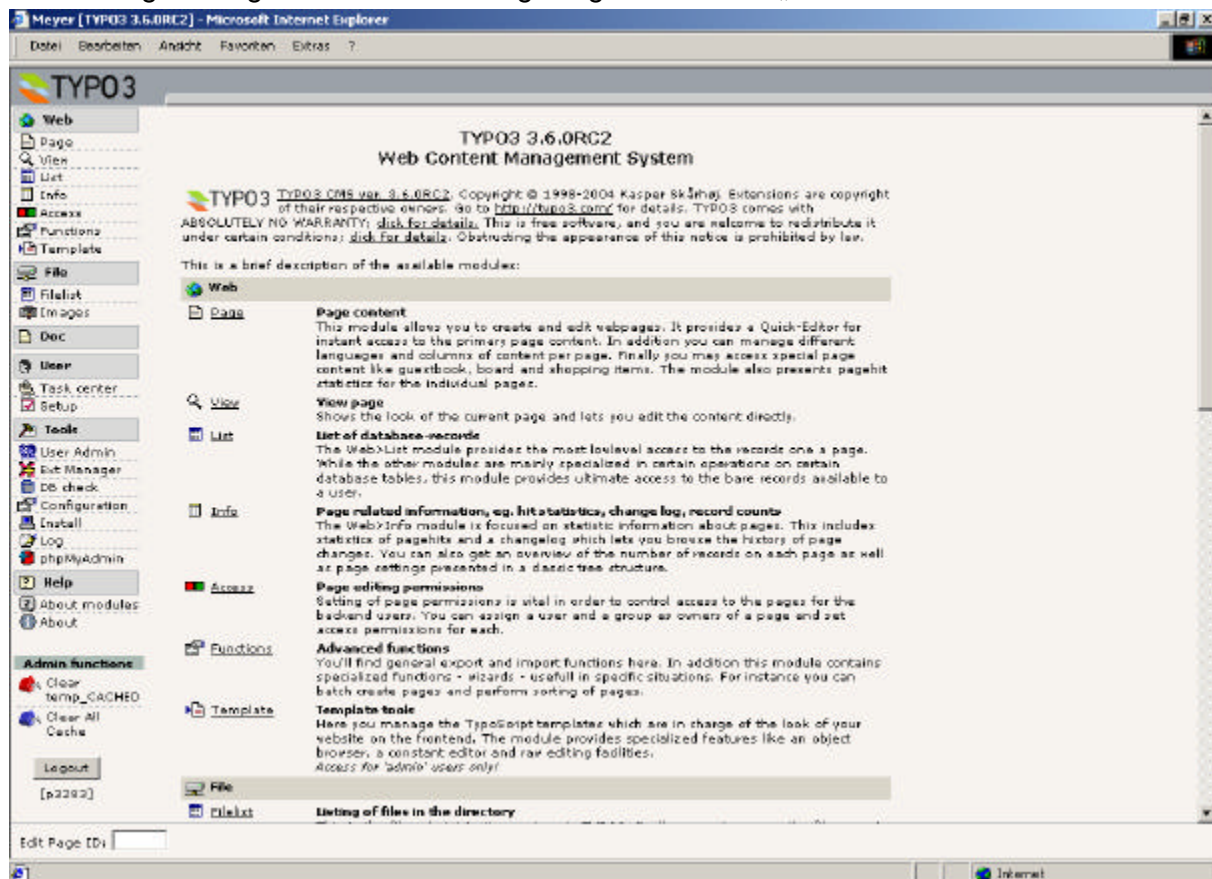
Meyer [TYPO3 3.6.0RC2] - Microsoft Internet Explorer

Datei Bearbeiten Ansicht Favoriten Extras ?

TYPO3

Web
Page
View
List
Info
Access
Functions
Template
File
Filelist
Images
Doc
User
Task center
Setup
Tools
User Admin
Ext Manager
DB check
Configuration
Install
Log
phpMyAdmin
Help
About modules
About

Admin functions
Clear temp_CACHED
Clear All Cache

Logout
[p3283]

TYPO3 3.6.0RC2
Web Content Management System

TYPO3 TYPO3 CMS ver. 3.6.0RC2, Copyright © 1998-2004 Kasper Skårhøj. Extensions are copyright of their respective owners. Go to http://typo3.com/ for details. TYPO3 comes with ABSOLUTELY NO WARRANTY; click for details. This is free software, and you are welcome to redistribute it under certain conditions; click for details. Obstructing the appearance of this notice is prohibited by law.

This is a brief description of the available modules:

Web

Page — Page content
This module allows you to create and edit webpages. It provides a Quick-Editor for instant access to the primary page content. In addition you can manage different languages and columns of content per page. Finally you may access special page content like guestbook, board and shopping items. The module also presents pagehit statistics for the individual pages.

View — View page
Shows the look of the current page and lets you edit the content directly.

List — List of database-records
The Web>List module provides the most lowlevel access to the records one a page. While the other modules are mainly specialized in certain operations on certain database tables, this module provides ultimate access to the bare records available to a user.

Info — Page related information, eg. hit statistics, change log, record counts
The Web>Info module is focused on statistic information about pages. This includes statistics of pagehits and a changelog which lets you browse the history of page changes. You can also get an overview of the number of records on each page as well as page settings presented in a classic tree structure.

Access — Page editing permissions
Setting of page permissions is vital in order to control access to the pages for the backend users. You can assign a user and a group as owners of a page and set access permissions for each.

Functions — Advanced functions
You'll find general export and import functions here. In addition this module contains specialized functions - wizards - usefull in specific situations. For instance you can batch create pages and perform sorting of pages.

Template — Template tools
Here you manage the TypoScript templates which are in charge of the look of your website on the frontend. The module provides specialized features like an object browser, a constant editor and raw editing facilities.
Access for 'admin' users only!

File

Filelist — Listing of files in the directory

Edit Page ID:

Internet